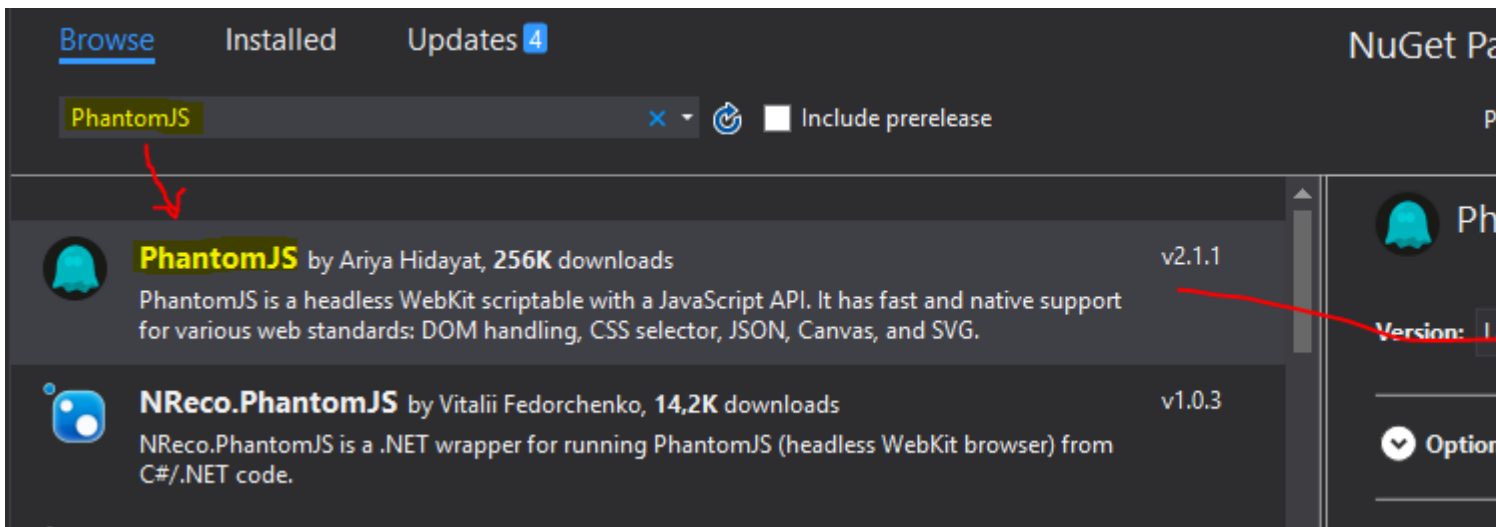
Browse Installed Updates 4

NuGet Pa

PhantomJS

Include prerelease

PhantomJS by Ariya Hidayat, 256K downloads
PhantomJS is a headless WebKit scriptable with a JavaScript API. It has fast and native support for various web standards: DOM handling, CSS selector, JSON, Canvas, and SVG.

v2.1.1

Ph

Version:

NReco.PhantomJS by Vitalii Fedorchenko, 14,2K downloads
NReco.PhantomJS is a .NET wrapper for running PhantomJS (headless WebKit browser) from C#/.NET code.

v1.0.3

Option